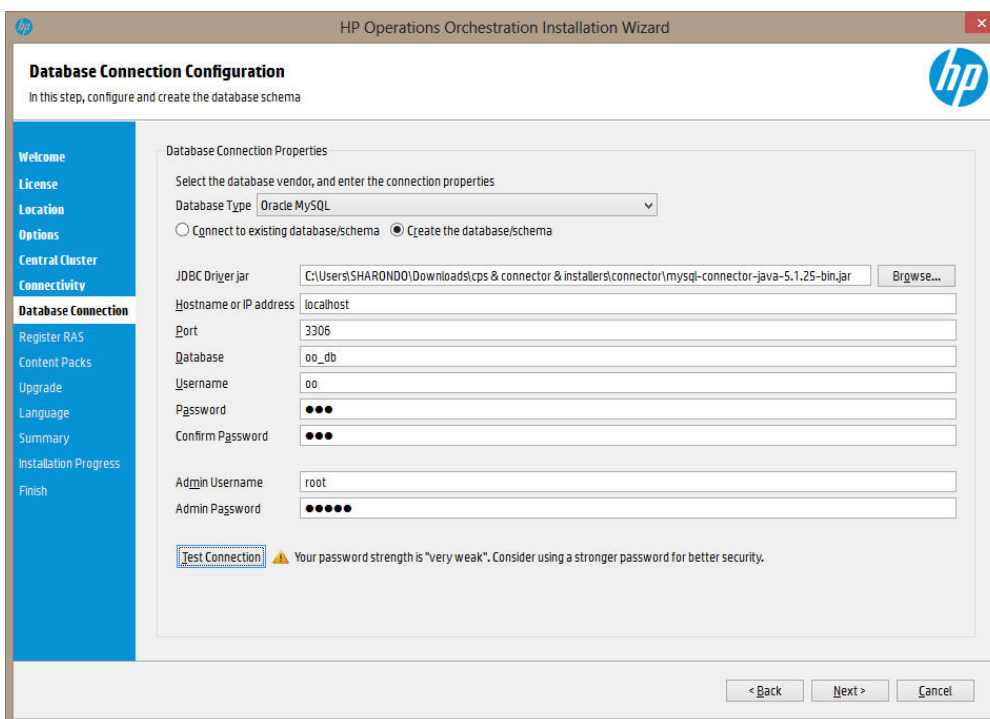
HP Operations Orchestration Installation Wizard

Database Connection Configuration
In this step, configure and create the database schema

Welcome
License
Location
Options
Central Cluster
Connectivity
Database Connection
Register RAS
Content Packs
Upgrade
Language
Summary
Installation Progress
Finish

Database Connection Properties

Select the database vendor, and enter the connection properties
Database Type Oracle MySQL
Connect to existing database/schema Create the database/schema

JDBC Driver jar C:\Users\SHARONDO\Downloads\cps & connector & installers\connector\mysql-connector-java-5.1.25-bin.jar Browse...
Hostname or IP address localhost
Port 3306
Database oo_db
Username oo
Password ●●●
Confirm Password ●●●

Admin Username root
Admin Password ●●●●●

Test Connection Your password strength is "very weak". Consider using a stronger password for better security.

< Back Next > Cancel